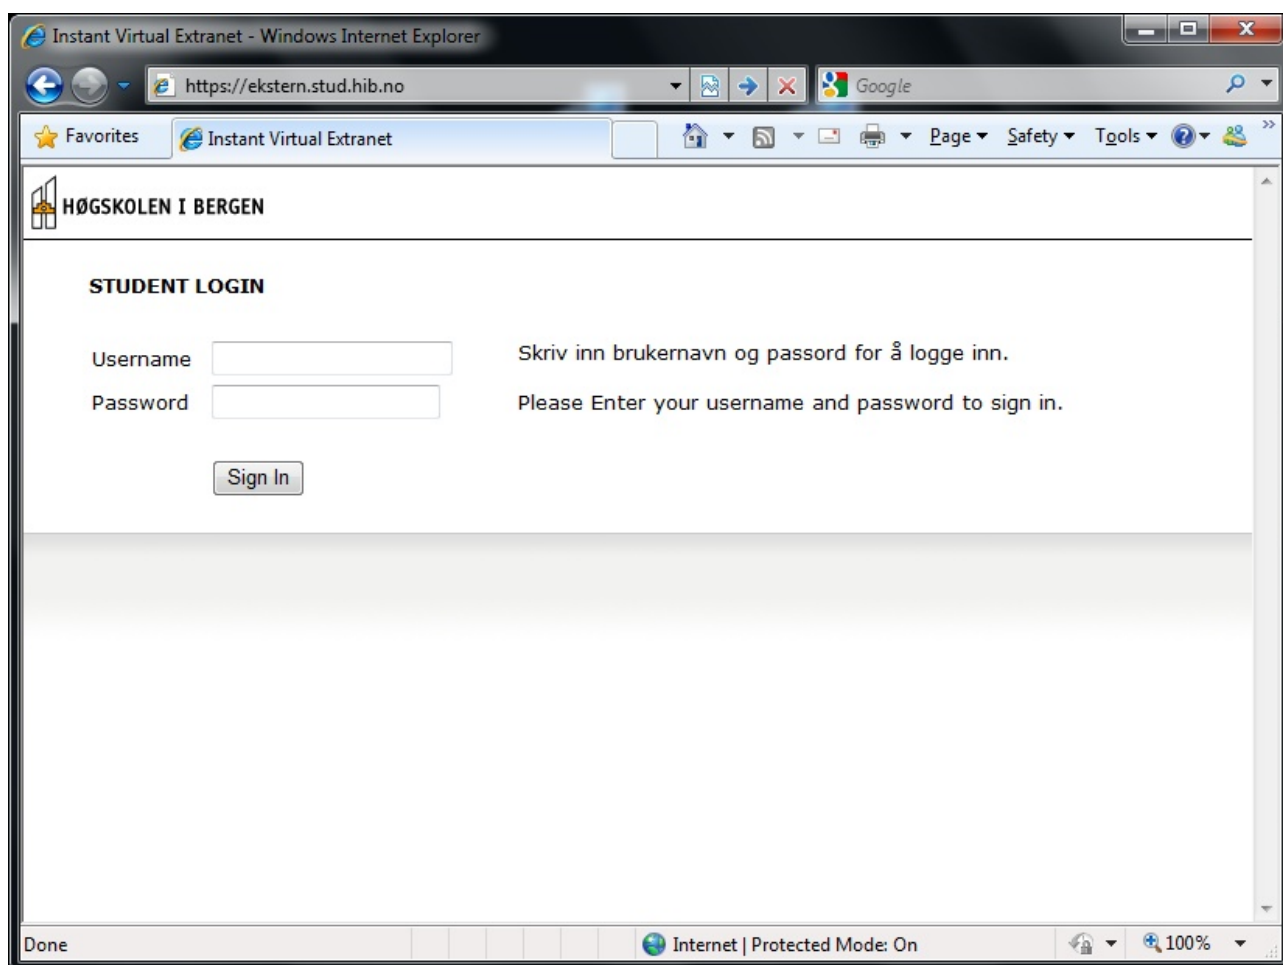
Instant Virtual Extranet - Windows Internet Explorer

https://ekstern.stud.hib.no

Google

Favorites

Instant Virtual Extranet

Page ▾ Safety ▾ Tools ▾

HØGSKOLEN I BERGEN

STUDENT LOGIN

Username

Password

Skriv inn brukernavn og passord for å logge inn.

Please Enter your username and password to sign in.

Sign In

Done

Internet | Protected Mode: On

100%